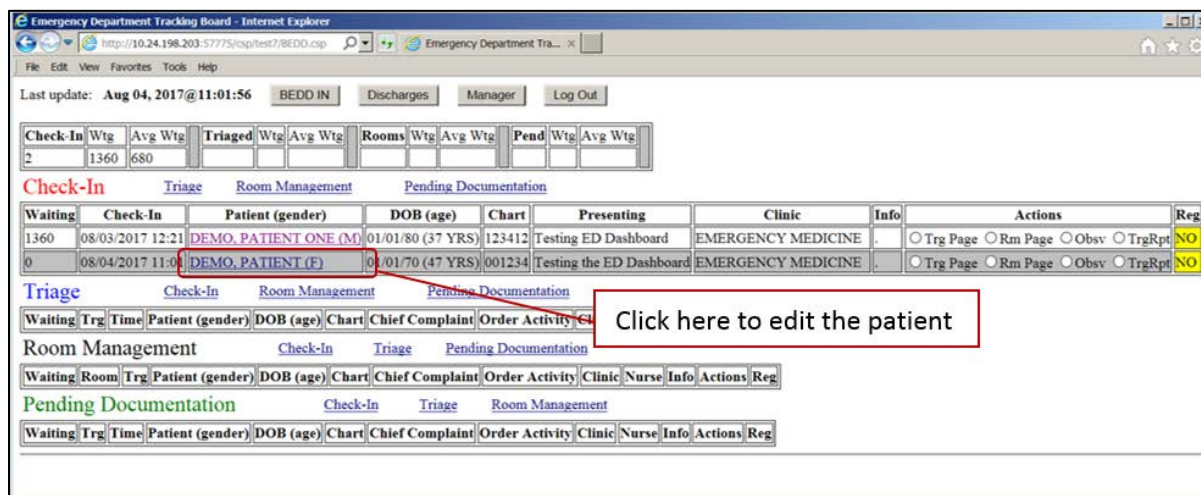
Emergency Department Tracking Board - Internet Explorer

http://10.24.198.203:57775/csp/test7/BEDD.csp

Emergency Department Tra... ×

File Edit View Favorites Tools Help

Last update: Aug 04, 2017@11:01:56 BEDD IN Discharges Manager Log Out

| Check-In | Wtg | Avg Wtg | Triaged | Wtg | Avg Wtg | Rooms | Wtg | Avg Wtg | Pend | Wtg | Avg Wtg |
|---|---|---|---|---|---|---|---|---|---|---|---|
| 2 | 1360 | 680 | | | | | | | | | |

Check-In Triage Room Management Pending Documentation

| Waiting | Check-In | Patient (gender) | DOB (age) | Chart | Presenting | Clinic | Info | Actions | Reg |
|---|---|---|---|---|---|---|---|---|---|
| 1360 | 08/03/2017 12:21 | DEMO, PATIENT ONE (M) | 01/01/80 (37 YRS) | 123412 | Testing ED Dashboard | EMERGENCY MEDICINE | . | Trg Page Rm Page Obsv TrgRpt | NO |
| 0 | 08/04/2017 11:00 | DEMO, PATIENT (F) | 01/01/70 (47 YRS) | 001234 | Testing the ED Dashboard | EMERGENCY MEDICINE | . | Trg Page Rm Page Obsv TrgRpt | NO |

Triage Check-In Room Management Pending Documentation

| Waiting | Trg | Time | Patient (gender) | DOB (age) | Chart | Chief Complaint | Order Activity | Cl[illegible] |
|---|---|---|---|---|---|---|---|---|

Click here to edit the patient

Room Management Check-In Triage Pending Documentation

| Waiting | Room | Trg | Patient (gender) | DOB (age) | Chart | Chief Complaint | Order Activity | Clinic | Nurse | Info | Actions | Reg |
|---|---|---|---|---|---|---|---|---|---|---|---|---|

Pending Documentation Check-In Triage Room Management

| Waiting | Trg | Time | Patient (gender) | DOB (age) | Chart | Chief Complaint | Order Activity | Clinic | Nurse | Info | Actions | Reg |
|---|---|---|---|---|---|---|---|---|---|---|---|---|